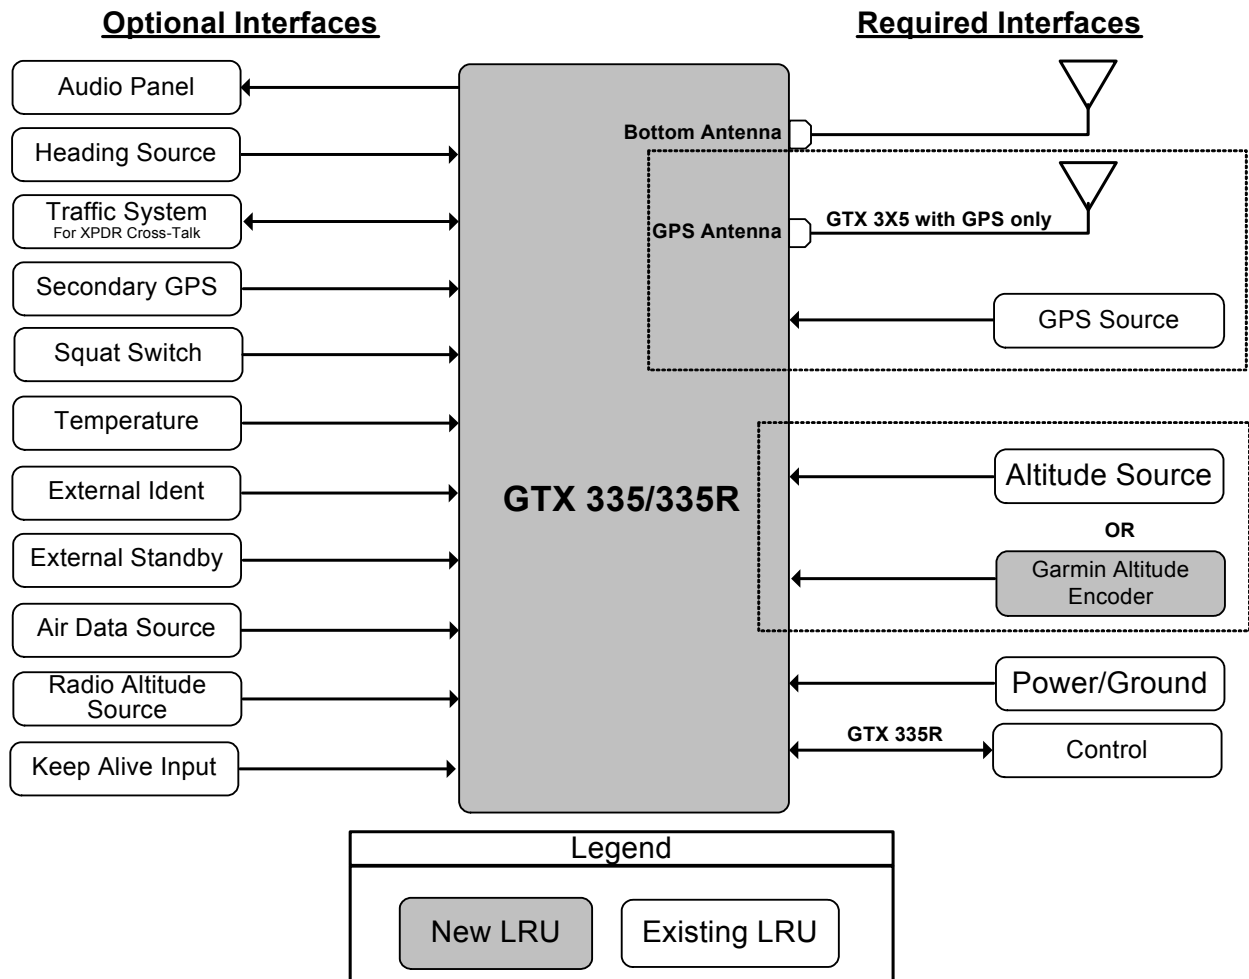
Optional Interfaces

Required Interfaces

Audio Panel

Heading Source

Traffic System
For XPDR Cross-Talk

Secondary GPS

Squat Switch

Temperature

External Ident

External Standby

Air Data Source

Radio Altitude Source

Keep Alive Input

GTX 335/335R

Bottom Antenna

GPS Antenna

GTX 3X5 with GPS only

GPS Source

Altitude Source

OR

Garmin Altitude Encoder

Power/Ground

GTX 335R

Control

Legend

New LRU

Existing LRU